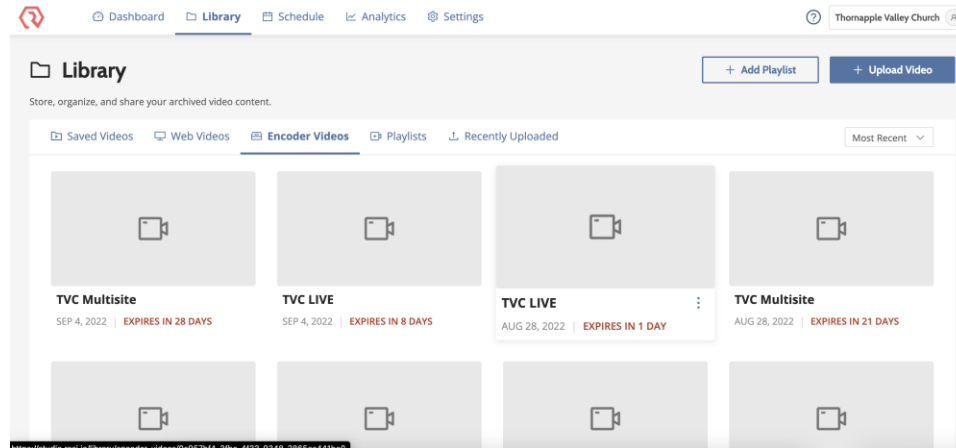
Dashboard Library Schedule Analytics Settings

Thornapple Valley Church

Library

+ Add Playlist

+ Upload Video

Store, organize, and share your archived video content.

Saved Videos Web Videos Encoder Videos Playlists Recently Uploaded

Most Recent

TVC Multisite
SEP 4, 2022 | EXPIRES IN 28 DAYS

TVC LIVE
SEP 4, 2022 | EXPIRES IN 8 DAYS

TVC LIVE
AUG 28, 2022 | EXPIRES IN 1 DAY

TVC Multisite
AUG 28, 2022 | EXPIRES IN 21 DAYS

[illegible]